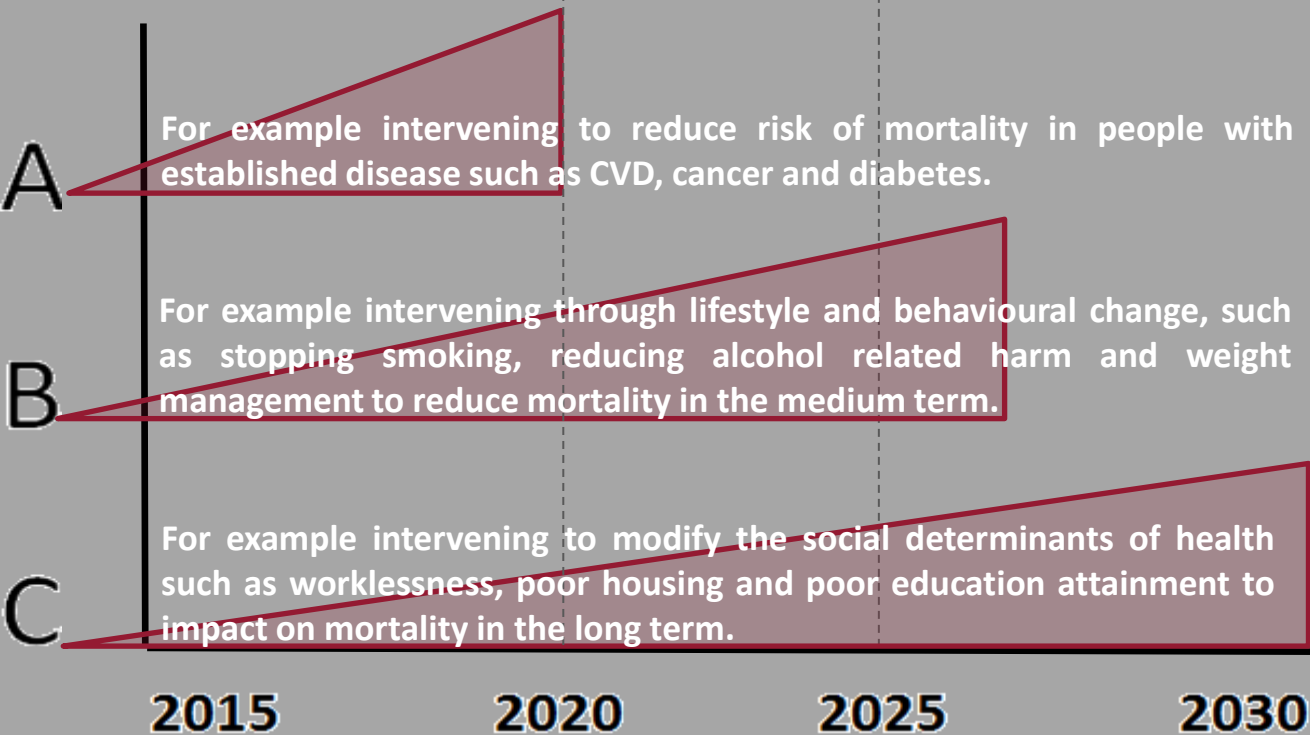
A

For example intervening to reduce risk of mortality in people with established disease such as CVD, cancer and diabetes.

B

For example intervening through lifestyle and behavioural change, such as stopping smoking, reducing alcohol related harm and weight management to reduce mortality in the medium term.

C

For example intervening to modify the social determinants of health such as worklessness, poor housing and poor education attainment to impact on mortality in the long term.

2015 2020 2025 2030